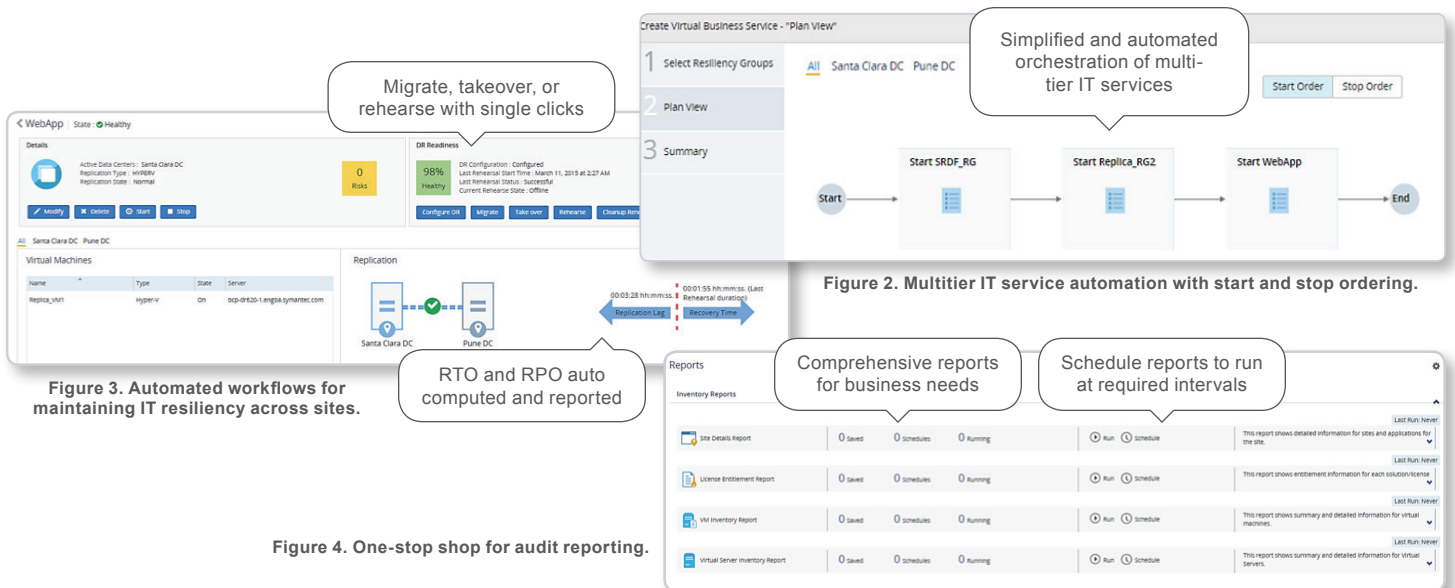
Create Virtual Business Service - "Plan View"

1 Select Resiliency Groups

2 Plan View

3 Summary

All Santa Clara DC Pune DC

Simplified and automated orchestration of multi-tier IT services

Start Order Stop Order

Start SRDF_RG

Start Replica_RG2

Start WebApp

Start

End

Figure 2. Multitier IT service automation with start and stop ordering.

< WebApp State : Healthy

Migrate, takeover, or rehearse with single clicks

Details

Active Data Centers : Santa Clara DC
Replication Type : HYPERV
Replication State : Normal

0 Risks

Modify Delete Start Stop

DR Readiness

98% Healthy

DR Configuration : Configured
Last Rehearsal Start Time : March 11, 2015 at 2:27 AM
Last Rehearsal Status : Successful
Current Rehearse State : Offline

Configure DR Migrate Take over Rehearse Cleanup Reh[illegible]

All Santa Clara DC Pune DC

Virtual Machines

| Name | Type | State | Server |
|---|---|---|---|
| Replica_VM1 | Hyper-V | On | bcp-dr62b-1.engba.symantec.com |

Replication

Santa Clara DC Pune DC

00:03:28 hh:mm:ss. Replication Lag

00:01:55 hh:mm:ss. (Last Rehearsal duration) Recovery Time

RTO and RPO auto computed and reported

Figure 3. Automated workflows for maintaining IT resiliency across sites.

Reports

Inventory Reports

Comprehensive reports for business needs

Schedule reports to run at required intervals

Last Run: Never
Site Details Report 0 Saved 0 Schedules 0 Running Run Schedule This report shows detailed information for sites and applications for the site.

Last Run: Never
License Entitlement Report 0 Saved 0 Schedules 0 Running Run Schedule This report shows entitlement information for each solution/license

Last Run: Never
VM Inventory Report 0 Saved 0 Schedules 0 Running Run Schedule This report shows summary and detailed information for virtual machines.

Last Run: Never
Virtual Server Inventory Report 0 Saved 0 Schedules 0 Running Run Schedule This report shows summary and detailed information for Virtual Servers.

Figure 4. One-stop shop for audit reporting.